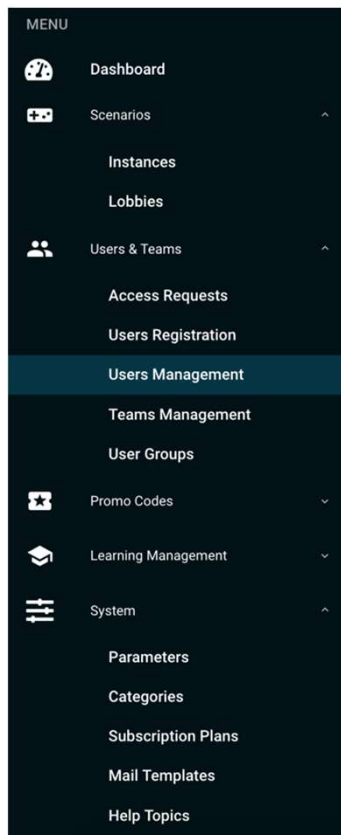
MENU

Dashboard

Scenarios

Instances

Lobbies

Users & Teams

Access Requests

Users Registration

Users Management

Teams Management

User Groups

Promo Codes

Learning Management

System

Parameters

Categories

Subscription Plans

Mail Templates

Help Topics